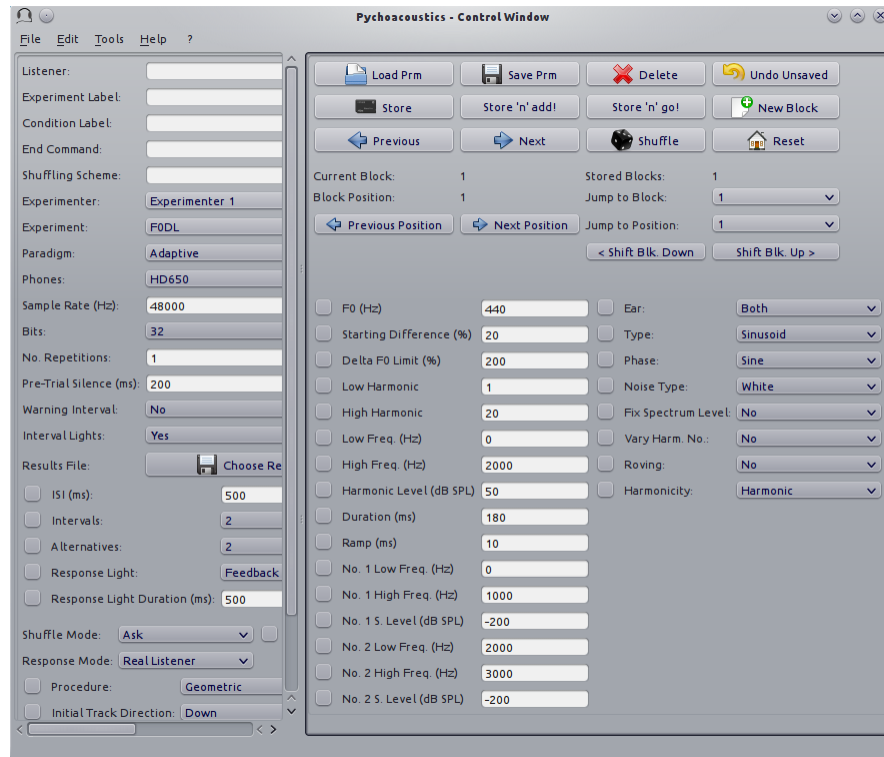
Pychoacoustics - Control Window

File Edit Tools Help ?

Listener:
Experiment Label:
Condition Label:
End Command:
Shuffling Scheme:
Experimenter: Experimenter 1
Experiment: F0DL
Paradigm: Adaptive
Phones: HD650
Sample Rate (Hz): 48000
Bits: 32
No. Repetitions: 1
Pre-Trial Silence (ms): 200
Warning Interval: No
Interval Lights: Yes
Results File: Choose Re
ISI (ms): 500
Intervals: 2
Alternatives: 2
Response Light: Feedback
Response Light Duration (ms): 500
Shuffle Mode: Ask
Response Mode: Real Listener
Procedure: Geometric
Initial Track Direction: Down

Load Prm
Save Prm
Delete
Undo Unsaved
Store
Store 'n' add!
Store 'n' go!
New Block
Previous
Next
Shuffle
Reset

Current Block: 1
Stored Blocks: 1
Block Position: 1
Jump to Block: 1
Previous Position
Next Position
Jump to Position: 1
< Shift Blk. Down
Shift Blk. Up >

F0 (Hz) 440
Starting Difference (%) 20
Delta F0 Limit (%) 200
Low Harmonic 1
High Harmonic 20
Low Freq. (Hz) 0
High Freq. (Hz) 2000
Harmonic Level (dB SPL) 50
Duration (ms) 180
Ramp (ms) 10
No. 1 Low Freq. (Hz) 0
No. 1 High Freq. (Hz) 1000
No. 1 S. Level (dB SPL) -200
No. 2 Low Freq. (Hz) 2000
No. 2 High Freq. (Hz) 3000
No. 2 S. Level (dB SPL) -200

Ear: Both
Type: Sinusoid
Phase: Sine
Noise Type: White
Fix Spectrum Level: No
Vary Harm. No.: No
Roving: No
Harmonicity: Harmonic